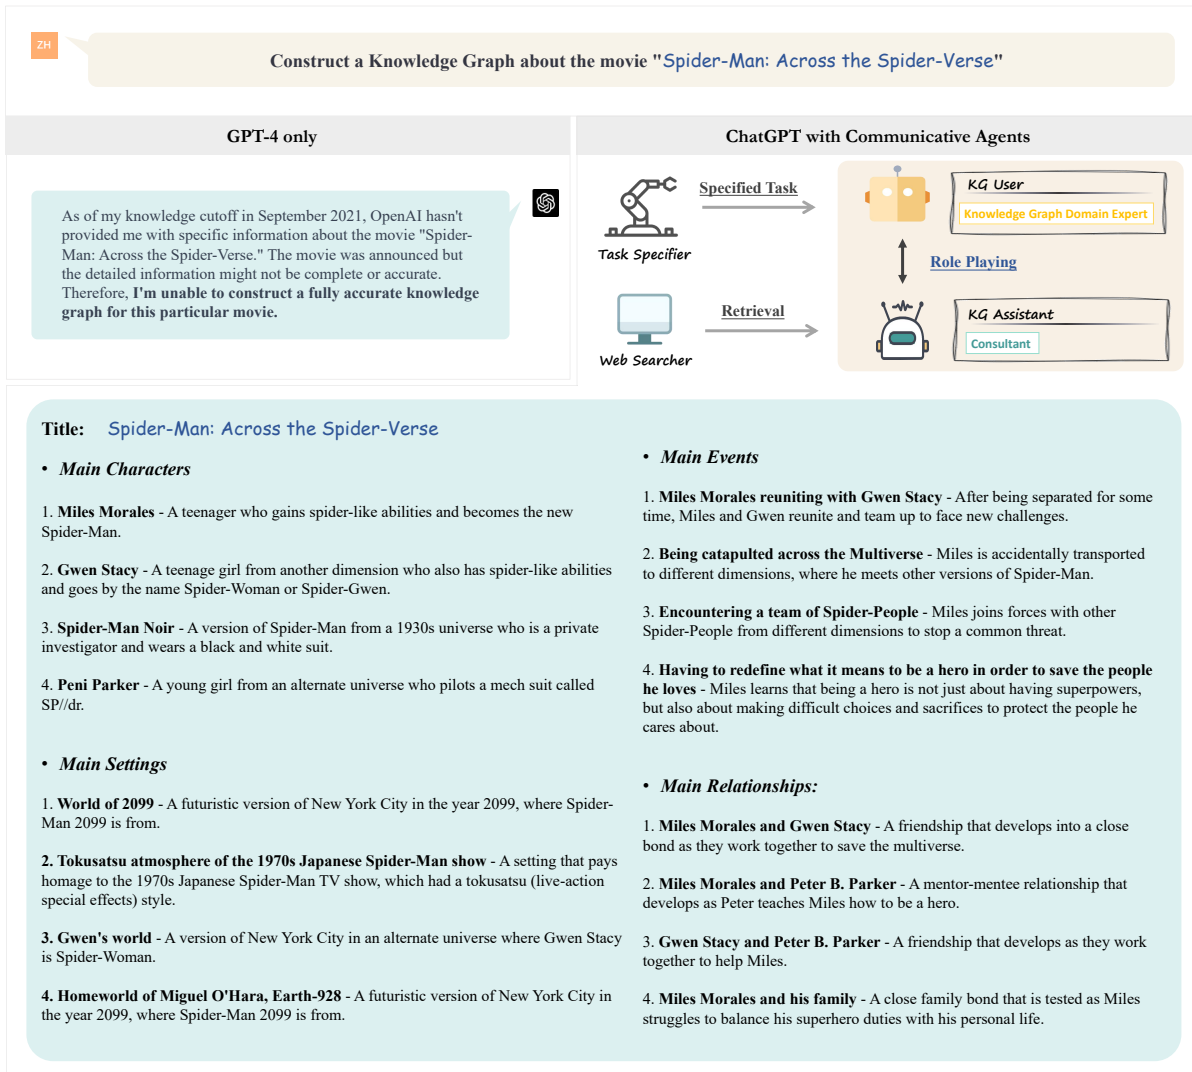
ZH

Construct a Knowledge Graph about the movie "Spider-Man: Across the Spider-Verse"

GPT-4 only

As of my knowledge cutoff in September 2021, OpenAI hasn't provided me with specific information about the movie "Spider-Man: Across the Spider-Verse." The movie was announced but the detailed information might not be complete or accurate. Therefore, I'm unable to construct a fully accurate knowledge graph for this particular movie.

ChatGPT with Communicative Agents

Task Specifier

Specified Task

KG User

Knowledge Graph Domain Expert

Role Playing

Web Searcher

Retrieval

KG Assistant

Consultant

Title: Spider-Man: Across the Spider-Verse

• Main Characters

1. Miles Morales - A teenager who gains spider-like abilities and becomes the new Spider-Man.

2. Gwen Stacy - A teenage girl from another dimension who also has spider-like abilities and goes by the name Spider-Woman or Spider-Gwen.

3. Spider-Man Noir - A version of Spider-Man from a 1930s universe who is a private investigator and wears a black and white suit.

4. Peni Parker - A young girl from an alternate universe who pilots a mech suit called SP//dr.

• Main Settings

1. World of 2099 - A futuristic version of New York City in the year 2099, where Spider-Man 2099 is from.

2. Tokusatsu atmosphere of the 1970s Japanese Spider-Man show - A setting that pays homage to the 1970s Japanese Spider-Man TV show, which had a tokusatsu (live-action special effects) style.

3. Gwen's world - A version of New York City in an alternate universe where Gwen Stacy is Spider-Woman.

4. Homeworld of Miguel O'Hara, Earth-928 - A futuristic version of New York City in the year 2099, where Spider-Man 2099 is from.

• Main Events

1. Miles Morales reuniting with Gwen Stacy - After being separated for some time, Miles and Gwen reunite and team up to face new challenges.

2. Being catapulted across the Multiverse - Miles is accidentally transported to different dimensions, where he meets other versions of Spider-Man.

3. Encountering a team of Spider-People - Miles joins forces with other Spider-People from different dimensions to stop a common threat.

4. Having to redefine what it means to be a hero in order to save the people he loves - Miles learns that being a hero is not just about having superpowers, but also about making difficult choices and sacrifices to protect the people he cares about.

• Main Relationships:

1. Miles Morales and Gwen Stacy - A friendship that develops into a close bond as they work together to save the multiverse.

2. Miles Morales and Peter B. Parker - A mentor-mentee relationship that develops as Peter teaches Miles how to be a hero.

3. Gwen Stacy and Peter B. Parker - A friendship that develops as they work together to help Miles.

4. Miles Morales and his family - A close family bond that is tested as Miles struggles to balance his superhero duties with his personal life.